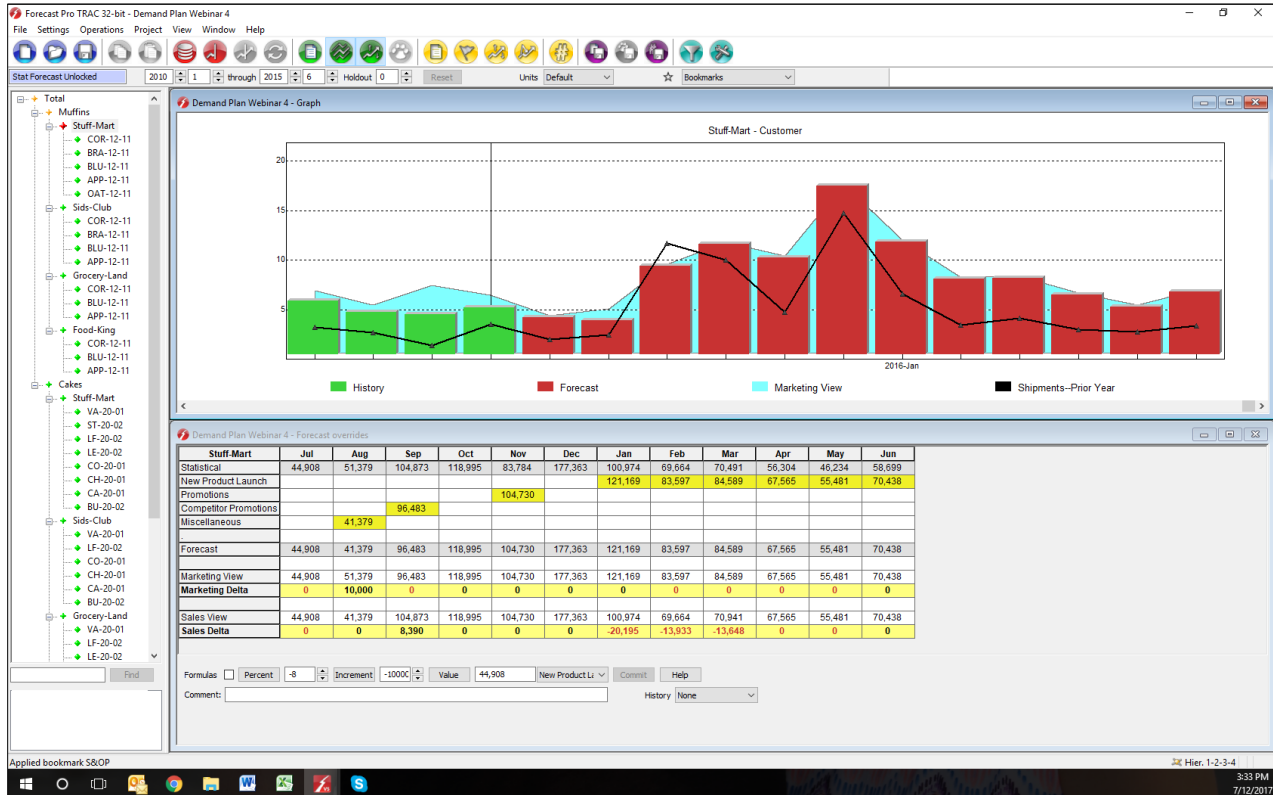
Forecast Pro TRAC 32-bit - Demand Plan Webinar 4

File Settings Operations Project View Window Help

Stat Forecast Unlocked 2010 1 through 2015 6 Holdout 0 Reset Units Default Bookmarks

Total
Muffins
Stuff-Mart
COR-12-11
BRA-12-11
BLU-12-11
APP-12-11
OAT-12-11
Sids-Club
COR-12-11
BRA-12-11
BLU-12-11
APP-12-11
Grocery-Land
COR-12-11
BLU-12-11
APP-12-11
Food-King
COR-12-11
BLU-12-11
APP-12-11
Cakes
Stuff-Mart
VA-20-01
ST-20-02
LF-20-02
LE-20-02
CO-20-01
CH-20-01
CA-20-01
BU-20-02
Sids-Club
VA-20-01
LF-20-02
CO-20-01
CH-20-01
CA-20-01
BU-20-02
Grocery-Land
VA-20-01
LF-20-02
LE-20-02

Find

Demand Plan Webinar 4 - Graph

Stuff-Mart - Customer

20
15
10
5

2016-Jan

History Forecast Marketing View Shipments--Prior Year

Demand Plan Webinar 4 - Forecast overrides

| Stuff-Mart | Jul | Aug | Sep | Oct | Nov | Dec | Jan | Feb | Mar | Apr | May | Jun |
|---|---|---|---|---|---|---|---|---|---|---|---|---|
| Statistical | 44,908 | 51,379 | 104,873 | 118,995 | 83,784 | 177,363 | 100,974 | 69,664 | 70,491 | 56,304 | 46,234 | 58,699 |
| New Product Launch | | | | | | | 121,169 | 83,597 | 84,589 | 67,565 | 55,481 | 70,438 |
| Promotions | | | | | 104,730 | | | | | | | |
| Competitor Promotions | | | 96,483 | | | | | | | | | |
| Miscellaneous | | 41,379 | | | | | | | | | | |
| Forecast | 44,908 | 41,379 | 96,483 | 118,995 | 104,730 | 177,363 | 121,169 | 83,597 | 84,589 | 67,565 | 55,481 | 70,438 |
| Marketing View | 44,908 | 51,379 | 96,483 | 118,995 | 104,730 | 177,363 | 121,169 | 83,597 | 84,589 | 67,565 | 55,481 | 70,438 |
| Marketing Delta | 0 | 10,000 | 0 | 0 | 0 | 0 | 0 | 0 | 0 | 0 | 0 | 0 |
| Sales View | 44,908 | 41,379 | 104,873 | 118,995 | 104,730 | 177,363 | 100,974 | 69,664 | 70,941 | 67,565 | 55,481 | 70,438 |
| Sales Delta | 0 | 0 | 8,390 | 0 | 0 | 0 | -20,195 | -13,933 | -13,648 | 0 | 0 | 0 |

Formulas Percent -8 Increment -10000 Value 44,908 New Product La Commit Help
Comment: History None

Applied bookmark S&OP
Hier. 1-2-3-4
3:33 PM
7/12/2017